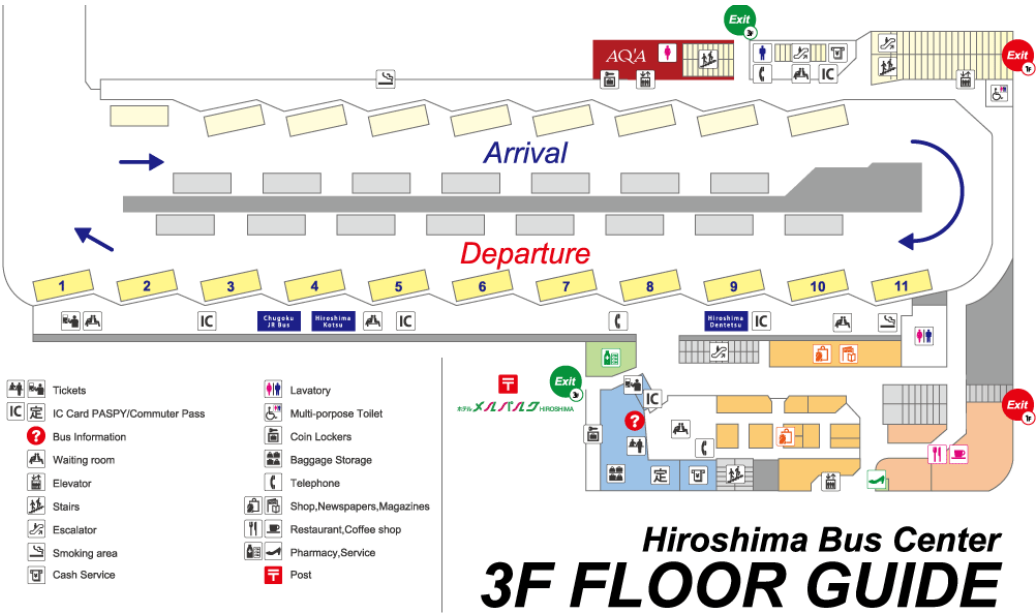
Exit

AQ'A

IC

Exit

Arrival

Departure

1
2
3
4
5
6
7
8
9
10
11

IC
Chugoku JR Bus
Hiroshima Kotsu
IC
Hiroshima Dentetsu
IC

Exit

Exit

ホテル メルパルク HIROSHIMA

IC

定

Tickets
IC 定 IC Card PASPY/Commuter Pass
Bus Information
Waiting room
Elevator
Stairs
Escalator
Smoking area
Cash Service

Lavatory
Multi-porpose Toilet
Coin Lockers
Baggage Storage
Telephone
Shop,Newspapers,Magazines
Restaurant,Coffee shop
Pharmacy,Service
Post

Hiroshima Bus Center
3F FLOOR GUIDE